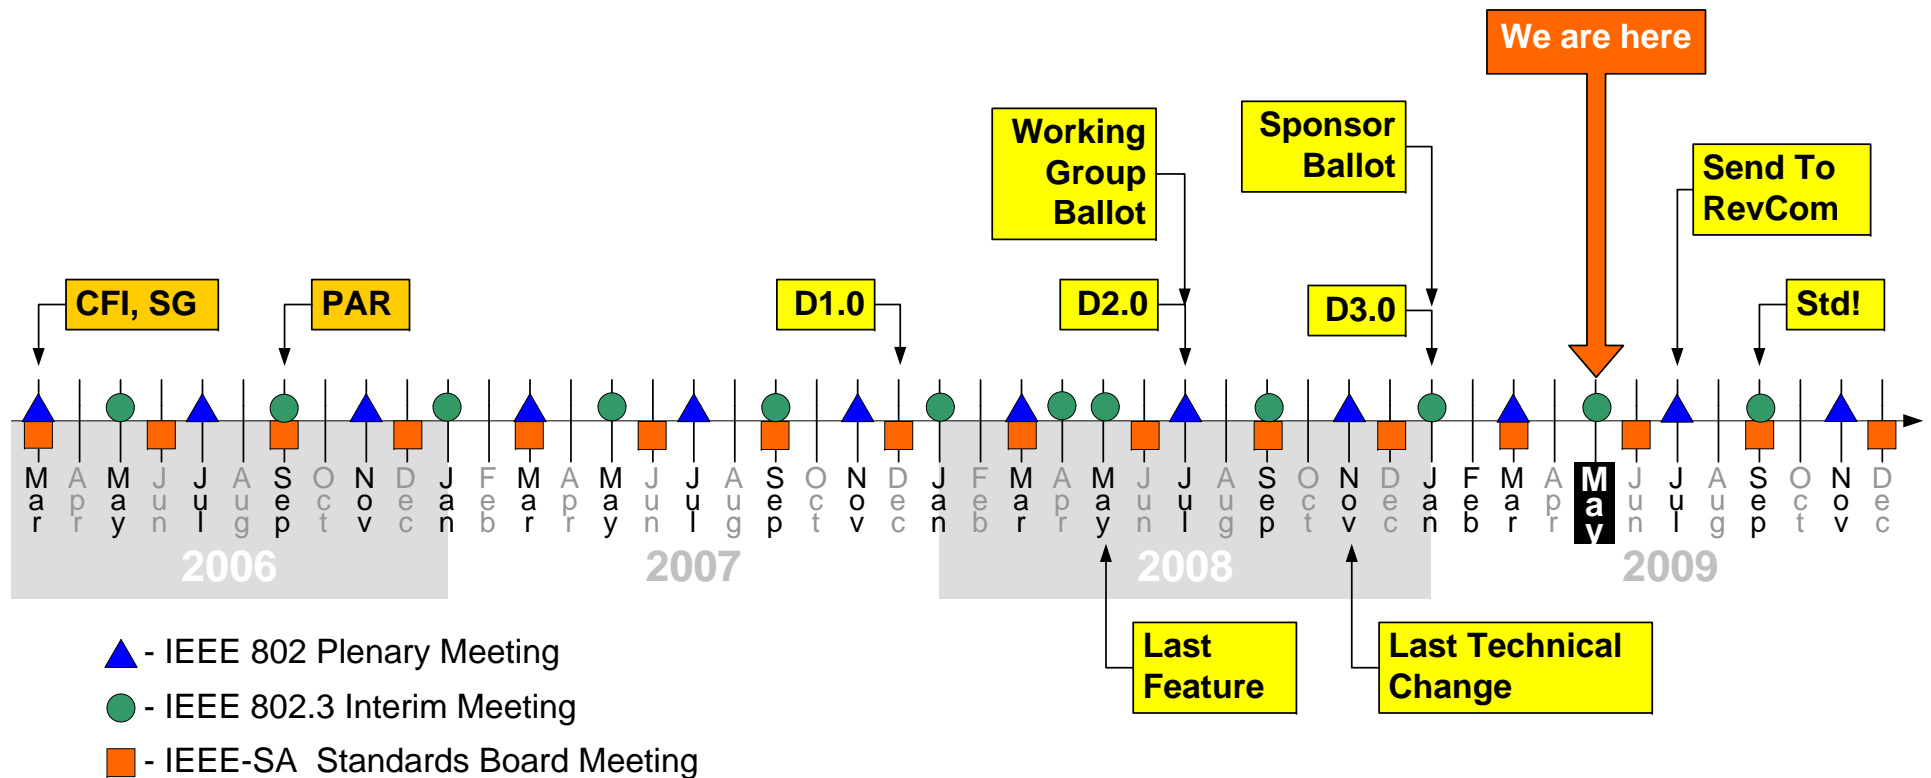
We are here

Working Group Ballot

Sponsor Ballot

Send To RevCom

CFI, SG

PAR

D1.0

D2.0

D3.0

Std!

Mar Apr May Jun Jul Aug Sep Oct Nov Dec Jan Feb Mar Apr May Jun Jul Aug Sep Oct Nov Dec Jan Feb Mar Apr May Jun Jul Aug Sep Oct Nov Dec Jan Feb Mar Apr May Jun Jul Aug Sep Oct Nov Dec

2006 2007 2008 2009

Last Feature

Last Technical Change

- IEEE 802 Plenary Meeting

- IEEE 802.3 Interim Meeting

- IEEE-SA Standards Board Meeting